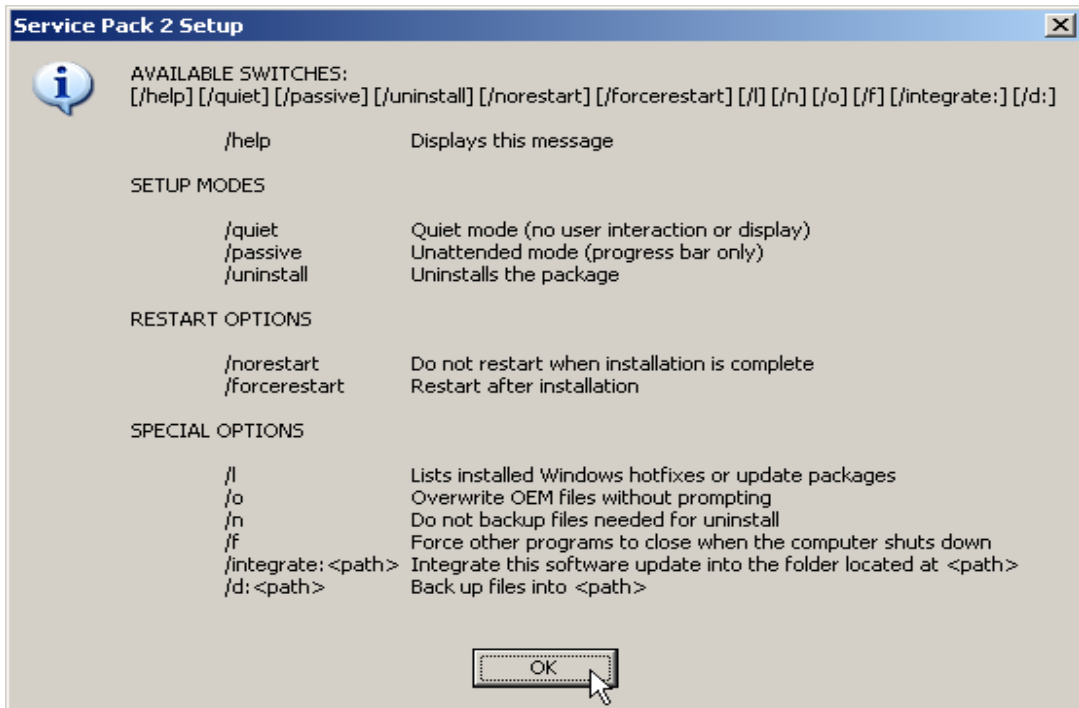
Service Pack 2 Setup

AVAILABLE SWITCHES:
[/help] [/quiet] [/passive] [/uninstall] [/norestart] [/forcerestart] [/l] [/n] [/o] [/f] [/integrate:] [/d:]

/help Displays this message

SETUP MODES

/quiet Quiet mode (no user interaction or display)
/passive Unattended mode (progress bar only)
/uninstall Uninstalls the package

RESTART OPTIONS

/norestart Do not restart when installation is complete
/forcerestart Restart after installation

SPECIAL OPTIONS

/l Lists installed Windows hotfixes or update packages
/o Overwrite OEM files without prompting
/n Do not backup files needed for uninstall
/f Force other programs to close when the computer shuts down
/integrate:<path> Integrate this software update into the folder located at <path>
/d:<path> Back up files into <path>

OK